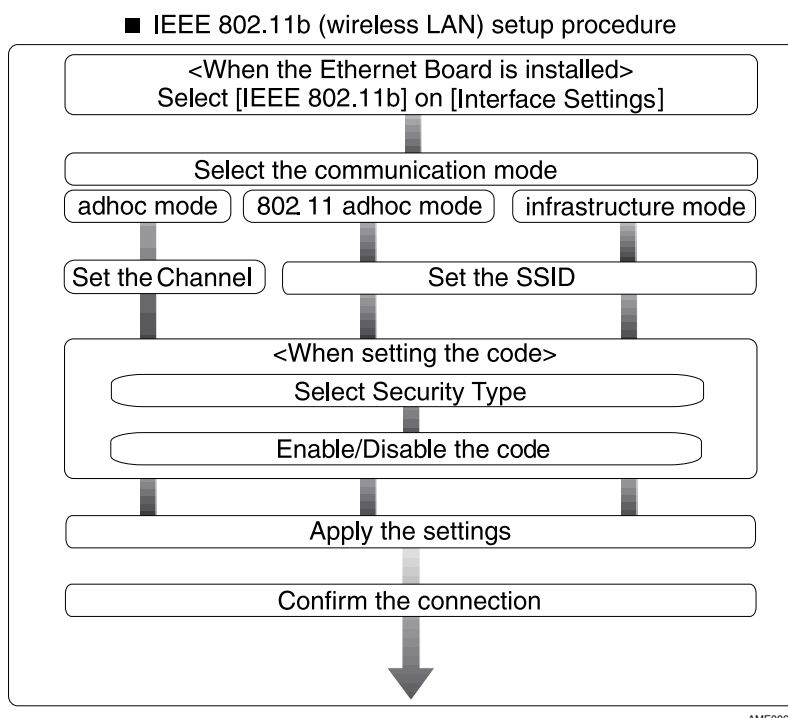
■ IEEE 802.11b (wireless LAN) setup procedure

<When the Ethernet Board is installed>
Select [IEEE 802.11b] on [Interface Settings]

Select the communication mode

adhoc mode

802 11 adhoc mode

infrastructure mode

Set the Channel

Set the SSID

<When setting the code>

Select Security Type

Enable/Disable the code

Apply the settings

Confirm the connection

AME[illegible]